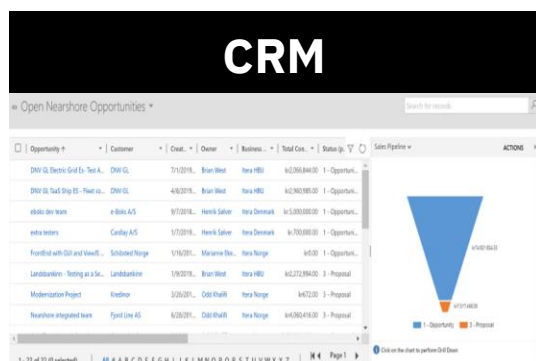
CRM

Open Nearshore Opportunities

Search for records

| Opportunity ↑ | Customer | Creat... | Owner | Business ... | Total Con... | Status (p... |
|---|---|---|---|---|---|---|
| DNV GL Electric Grid Ex - Test A... | DNV GL | 7/1/2019... | Brian West | Itera HBU | kr2,066,844.00 | 1 - Opportuni... |
| DNV GL SaaS Ship ES - Fleet co... | DNV GL | 4/8/2019... | Brian West | Itera HBU | kr2,960,985.00 | 1 - Opportuni... |
| eboks dev team | e-Boks A/S | 9/7/2018... | Henrik Salver | Itera Denmark | kr.5,000,000.00 | 1 - Opportuni... |
| extra testers | Carday A/S | 7/17/2019... | Henrik Salver | Itera Denmark | kr.700,000.00 | 1 - Opportuni... |
| FrontEnd with OiJl and ViewR... | Schibsted Norge | 1/16/201... | Marianne Eke... | Itera Norge | kr0.00 | 1 - Opportuni... |
| Landsbankinn - Testing as a Se... | Landsbankinn | 1/9/2019... | Brian West | Itera HBU | kr2,272,994.00 | 3 - Proposal |
| Modernization Project | Kredinor | 3/26/201... | Odd Khalifi | Itera Norge | kr672.00 | 3 - Proposal |
| Nearshore integrated team | Fjord Line AS | 6/26/201... | Odd Khalifi | Itera Norge | kr4,080,416.00 | 3 - Proposal |

Sales Pipeline

ACTIONS

kr16,621,454.00

kr17,014,608.00

1 - Opportunity 3 - Proposal

1 - 21 of 22 (0 selected) All A B C D E F G H I J K L M N O P Q R S T U V W X Y Z Page 1

Click on the chart to perform Drill Down